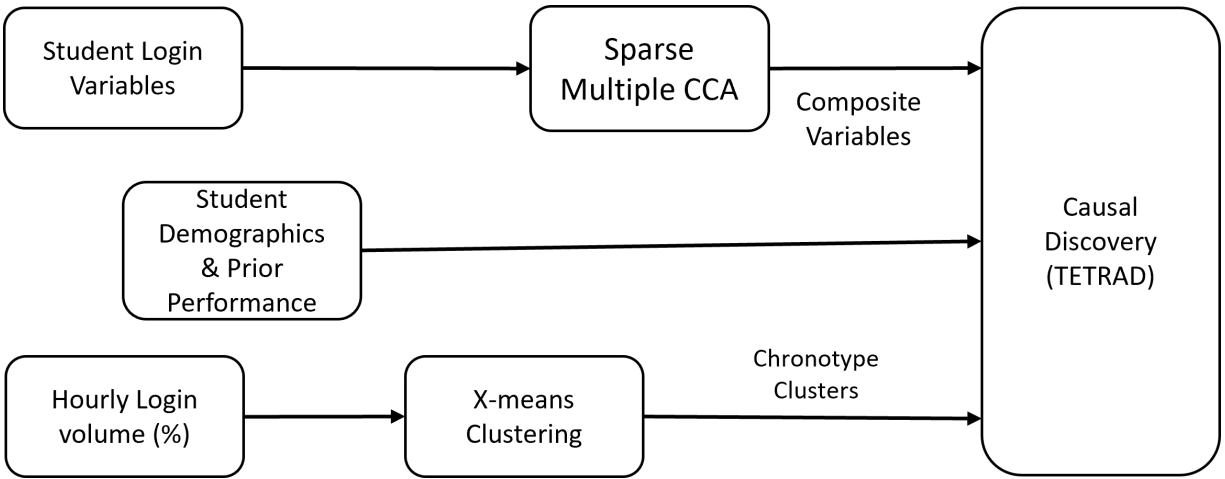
Student Login Variables

Sparse Multiple CCA

Composite Variables

Student Demographics & Prior Performance

Causal Discovery (TETRAD)

Hourly Login volume (%)

X-means Clustering

Chronotype Clusters